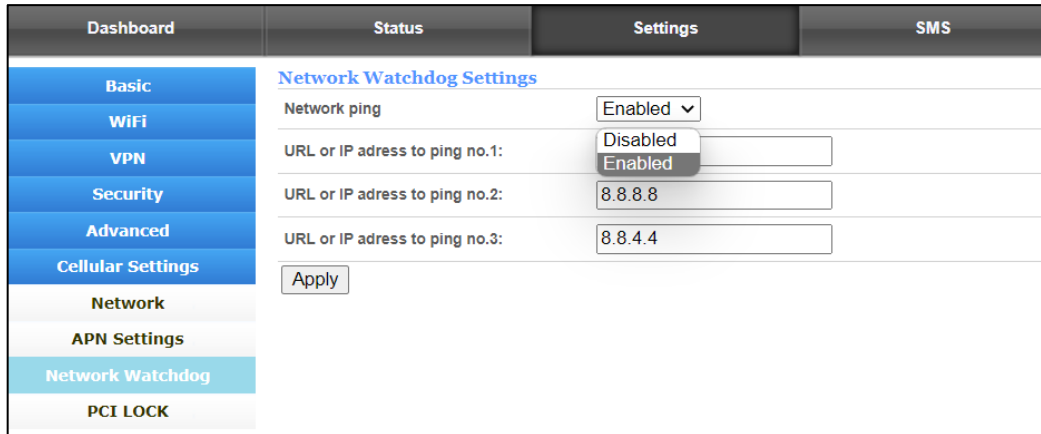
Dashboard
Status
Settings
SMS

Basic
WiFi
VPN
Security
Advanced
Cellular Settings
Network
APN Settings
Network Watchdog
PCI LOCK

Network Watchdog Settings

| | |
|---|---|
| Network ping | Enabled |
| URL or IP adress to ping no.1: | Disabled / Enabled |
| URL or IP adress to ping no.2: | 8.8.8.8 |
| URL or IP adress to ping no.3: | 8.8.4.4 |

Apply